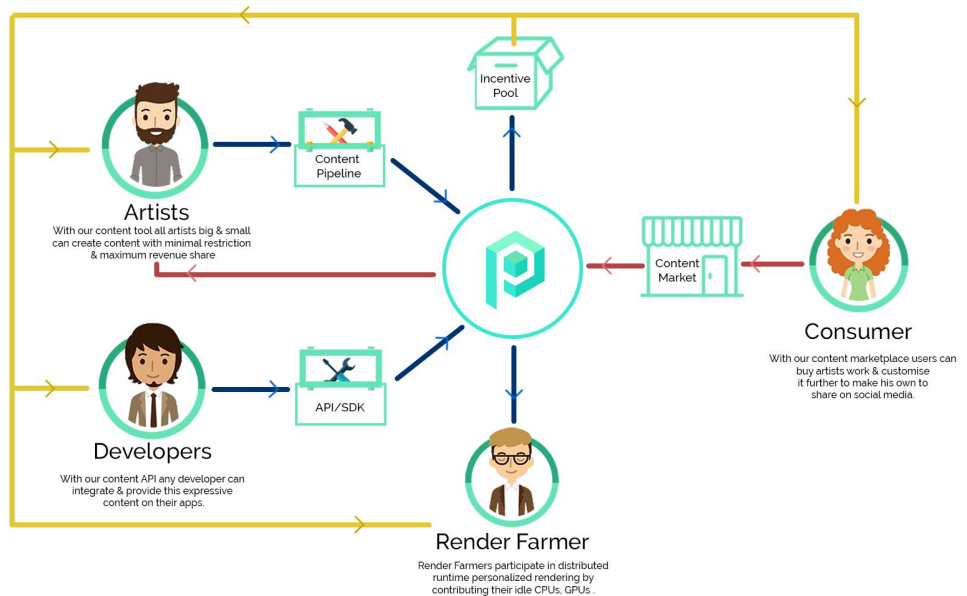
Incentive Pool

Content Pipeline

Artists

With our content tool all artists big & small can create content with minimal restriction & maximum revenue share

Content Market

Consumer

With our content marketplace users can buy artists work & customise it further to make his own to share on social media.

API/SDK

Developers

With our content API any developer can integrate & provide this expressive content on their apps.

Render Farmer

Render Farmers participate in distributed runtime personalized rendering by contributing their idle CPUs, GPUs .